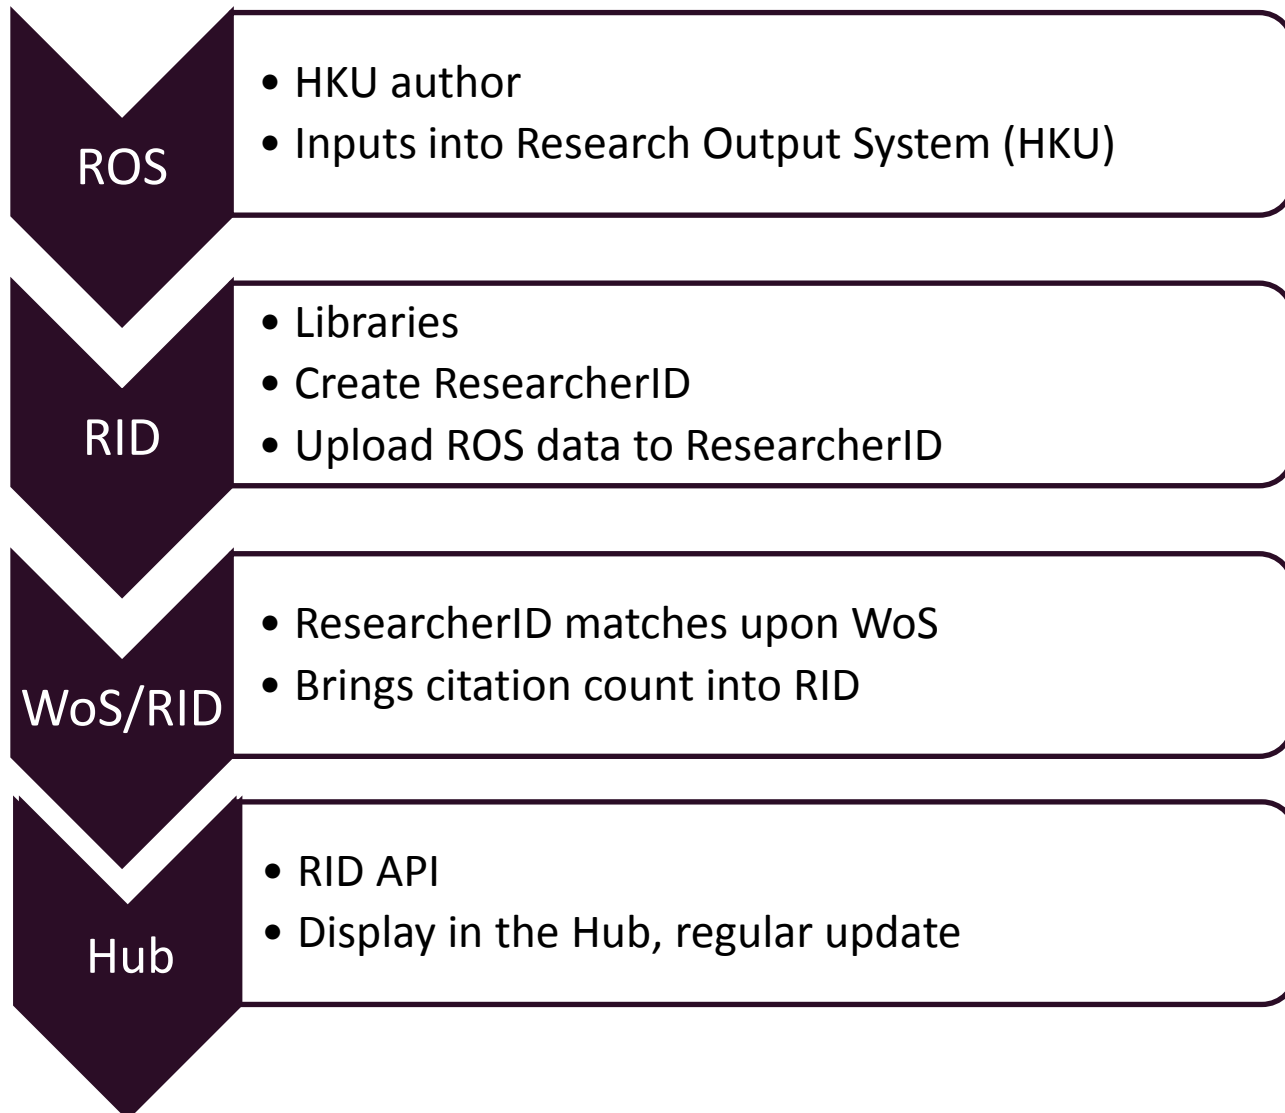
ROS

• HKU author
• Inputs into Research Output System (HKU)

RID

• Libraries
• Create ResearcherID
• Upload ROS data to ResearcherID

WoS/RID

• ResearcherID matches upon WoS
• Brings citation count into RID

Hub

• RID API
• Display in the Hub, regular update